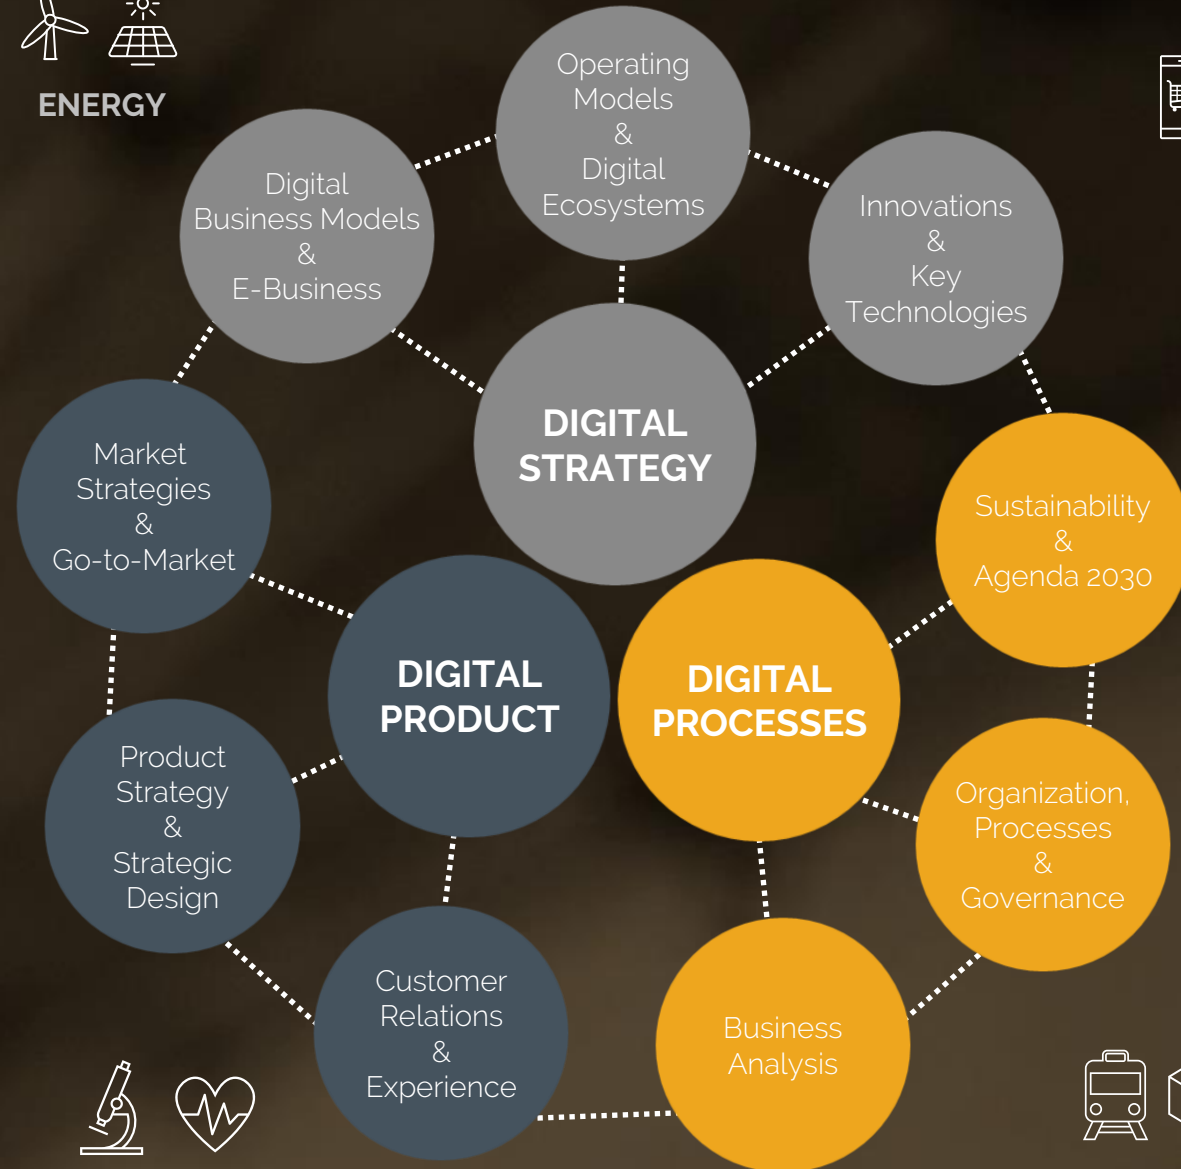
ENERGY

Operating Models & Digital Ecosystems

Digital Business Models & E-Business

Innovations & Key Technologies

DIGITAL STRATEGY

Market Strategies & Go-to-Market

Sustainability & Agenda 2030

DIGITAL PRODUCT

DIGITAL PROCESSES

Product Strategy & Strategic Design

Organization, Processes & Governance

Customer Relations & Experience

Business Analysis